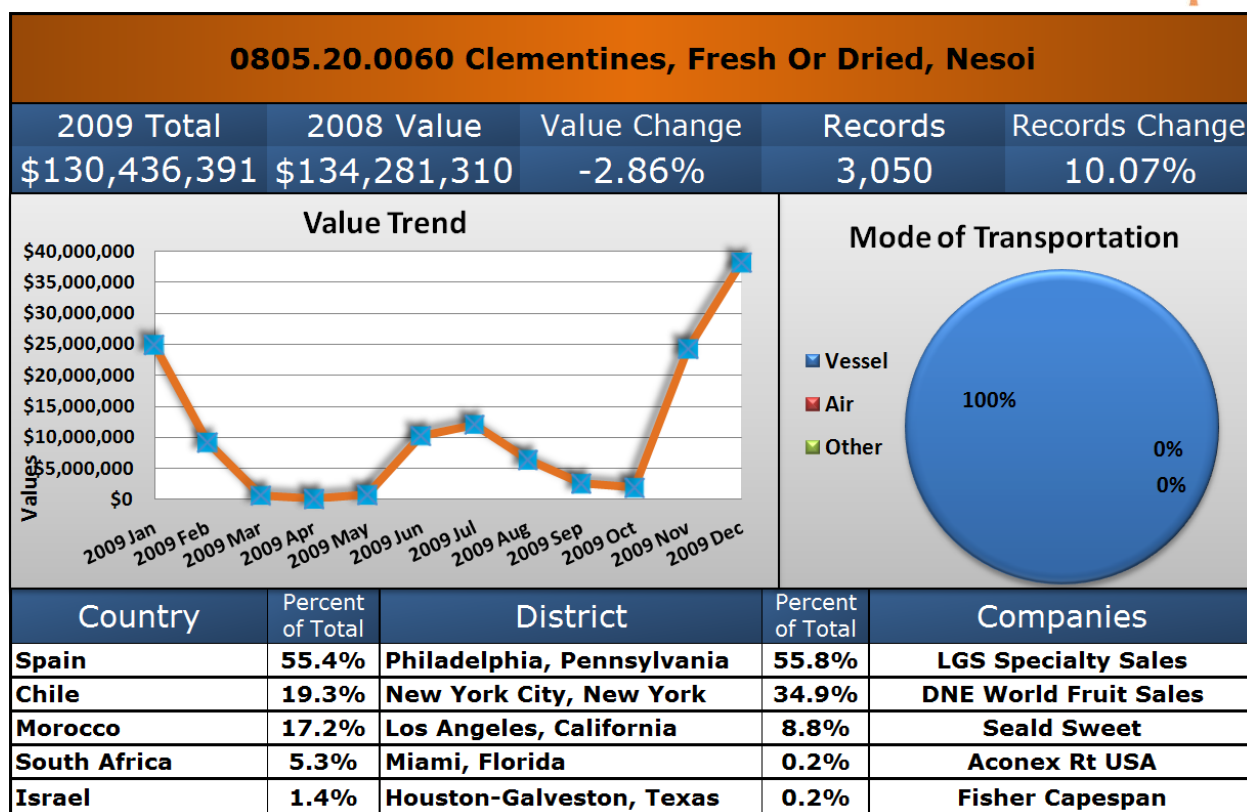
0805.20.0060 Clementines, Fresh Or Dried, Nesoi

| 2009 Total | 2008 Value | Value Change | Records | Records Change |
|---|---|---|---|---|
| $130,436,391 | $134,281,310 | -2.86% | 3,050 | 10.07% |

Value Trend

$40,000,000
$35,000,000
$30,000,000
$25,000,000
$20,000,000
$15,000,000
$10,000,000
$5,000,000
$0

Values

2009 Jan
2009 Feb
2009 Mar
2009 Apr
2009 May
2009 Jun
2009 Jul
2009 Aug
2009 Sep
2009 Oct
2009 Nov
2009 Dec

Mode of Transportation

Vessel
Air
Other

100%
0%
0%

| Country | Percent of Total | District | Percent of Total | Companies |
|---|---|---|---|---|
| Spain | 55.4% | Philadelphia, Pennsylvania | 55.8% | LGS Specialty Sales |
| Chile | 19.3% | New York City, New York | 34.9% | DNE World Fruit Sales |
| Morocco | 17.2% | Los Angeles, California | 8.8% | Seald Sweet |
| South Africa | 5.3% | Miami, Florida | 0.2% | Aconex Rt USA |
| Israel | 1.4% | Houston-Galveston, Texas | 0.2% | Fisher Capespan |